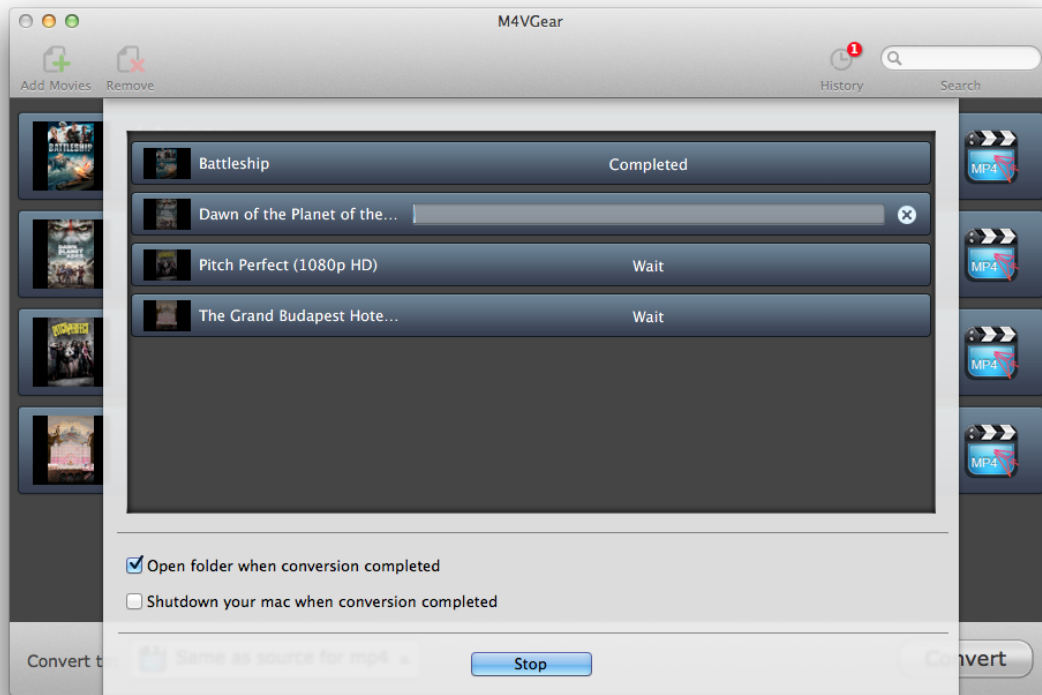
M4VGear

Add Movies Remove

1
History

Search

BATTLESHIP

Battleship Completed

Dawn of the Planet of the...

Pitch Perfect (1080p HD) Wait

The Grand Budapest Hote... Wait

MP4

MP4

MP4

MP4

Open folder when conversion completed

Shutdown your mac when conversion completed

Convert t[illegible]

Same as source for mp4

Stop

Convert